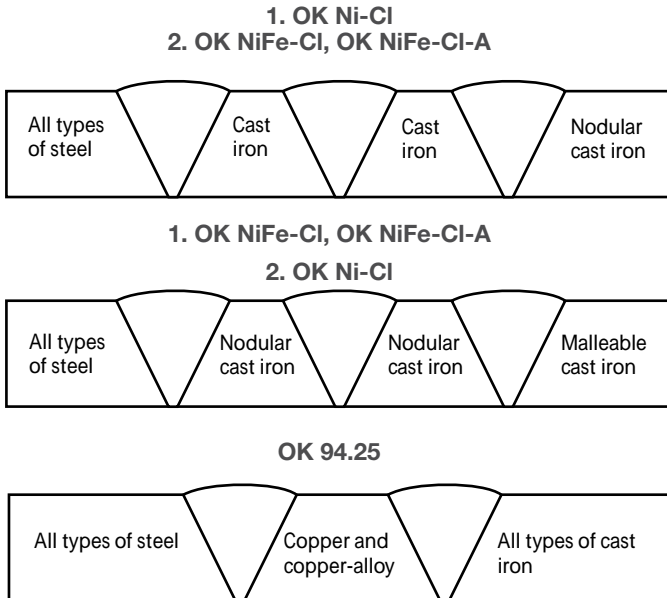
1. OK Ni-Cl
2. OK NiFe-Cl, OK NiFe-Cl-A

All types of steel

Cast iron

Cast iron

Nodular cast iron

1. OK NiFe-Cl, OK NiFe-Cl-A

2. OK Ni-Cl

All types of steel

Nodular cast iron

Nodular cast iron

Malleable cast iron

OK 94.25

All types of steel

Copper and copper-alloy

All types of cast iron